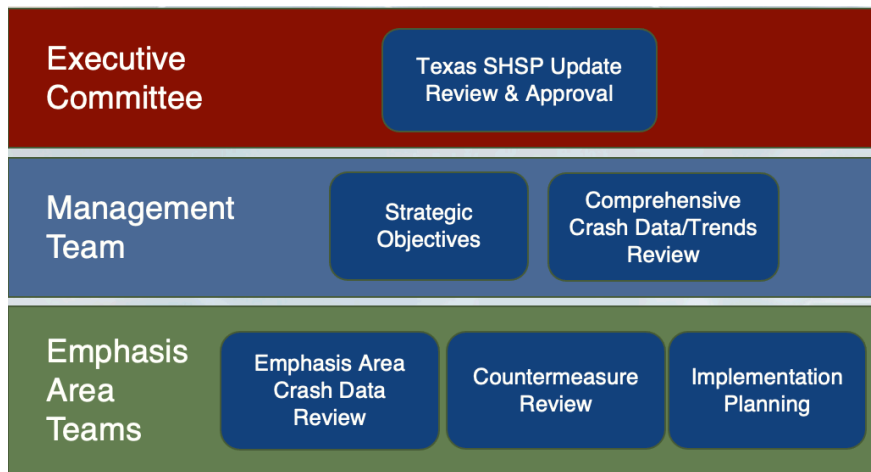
Executive Committee

Texas SHSP Update Review & Approval

Management Team

Strategic Objectives

Comprehensive Crash Data/Trends Review

Emphasis Area Teams

Emphasis Area Crash Data Review

Countermeasure Review

Implementation Planning